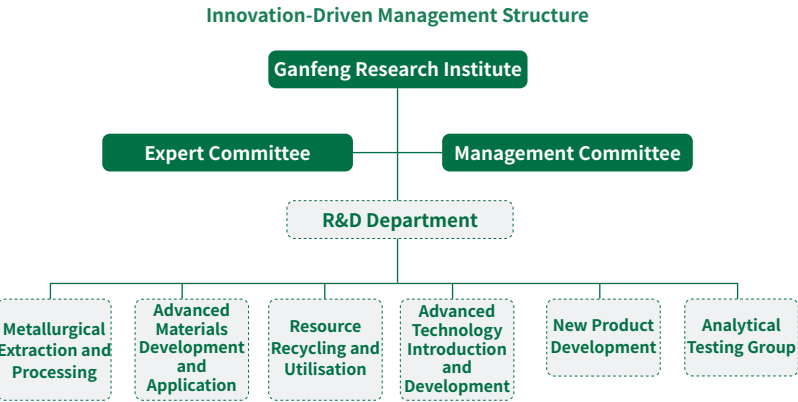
Innovation-Driven Management Structure

Ganfeng Research Institute

Expert Committee

Management Committee

R&D Department

Metallurgical Extraction and Processing

Advanced Materials Development and Application

Resource Recycling and Utilisation

Advanced Technology Introduction and Development

New Product Development

Analytical Testing Group